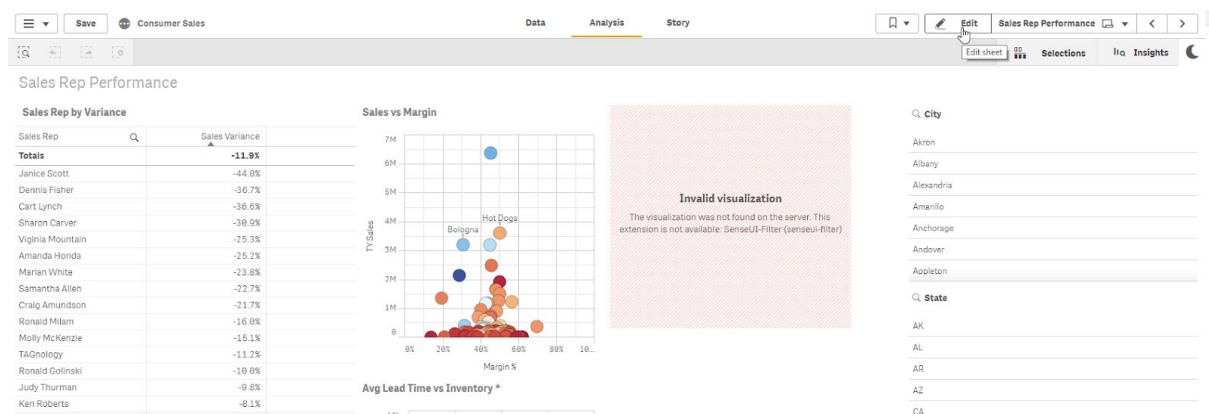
Save Consumer Sales

Data Analysis Story

Edit Sales Rep Performance

Edit sheet Selections Insights

Sales Rep Performance

Sales Rep by Variance

| Sales Rep | Sales Variance |
|---|---|
| Totals | -11.9% |
| Janice Scott | -44.0% |
| Dennis Fisher | -36.7% |
| Cart Lynch | -36.6% |
| Sharon Carver | -30.9% |
| Viginia Mountain | -25.3% |
| Amanda Honda | -25.2% |
| Marian White | -23.8% |
| Samantha Allen | -22.7% |
| Craig Amundson | -21.7% |
| Ronald Milam | -16.0% |
| Molly McKenzie | -15.1% |
| TAGnology | -11.2% |
| Ronald Golinski | -10.0% |
| Judy Thurman | -9.8% |
| Ken Roberts | -8.1% |

Sales vs Margin

7M 6M 5M 4M 3M 2M 1M 0

TY Sales

Bologna Hot Dogs

0% 20% 40% 60% 80% 10...

Margin %

Avg Lead Time vs Inventory *

Invalid visualization

The visualization was not found on the server. This extension is not available: SenseUI-Filter (senseui-filter)

City

Akron
Albany
Alexandria
Amarillo
Anchorage
Andover
Appleton

State

AK
AL
AR
AZ
CA